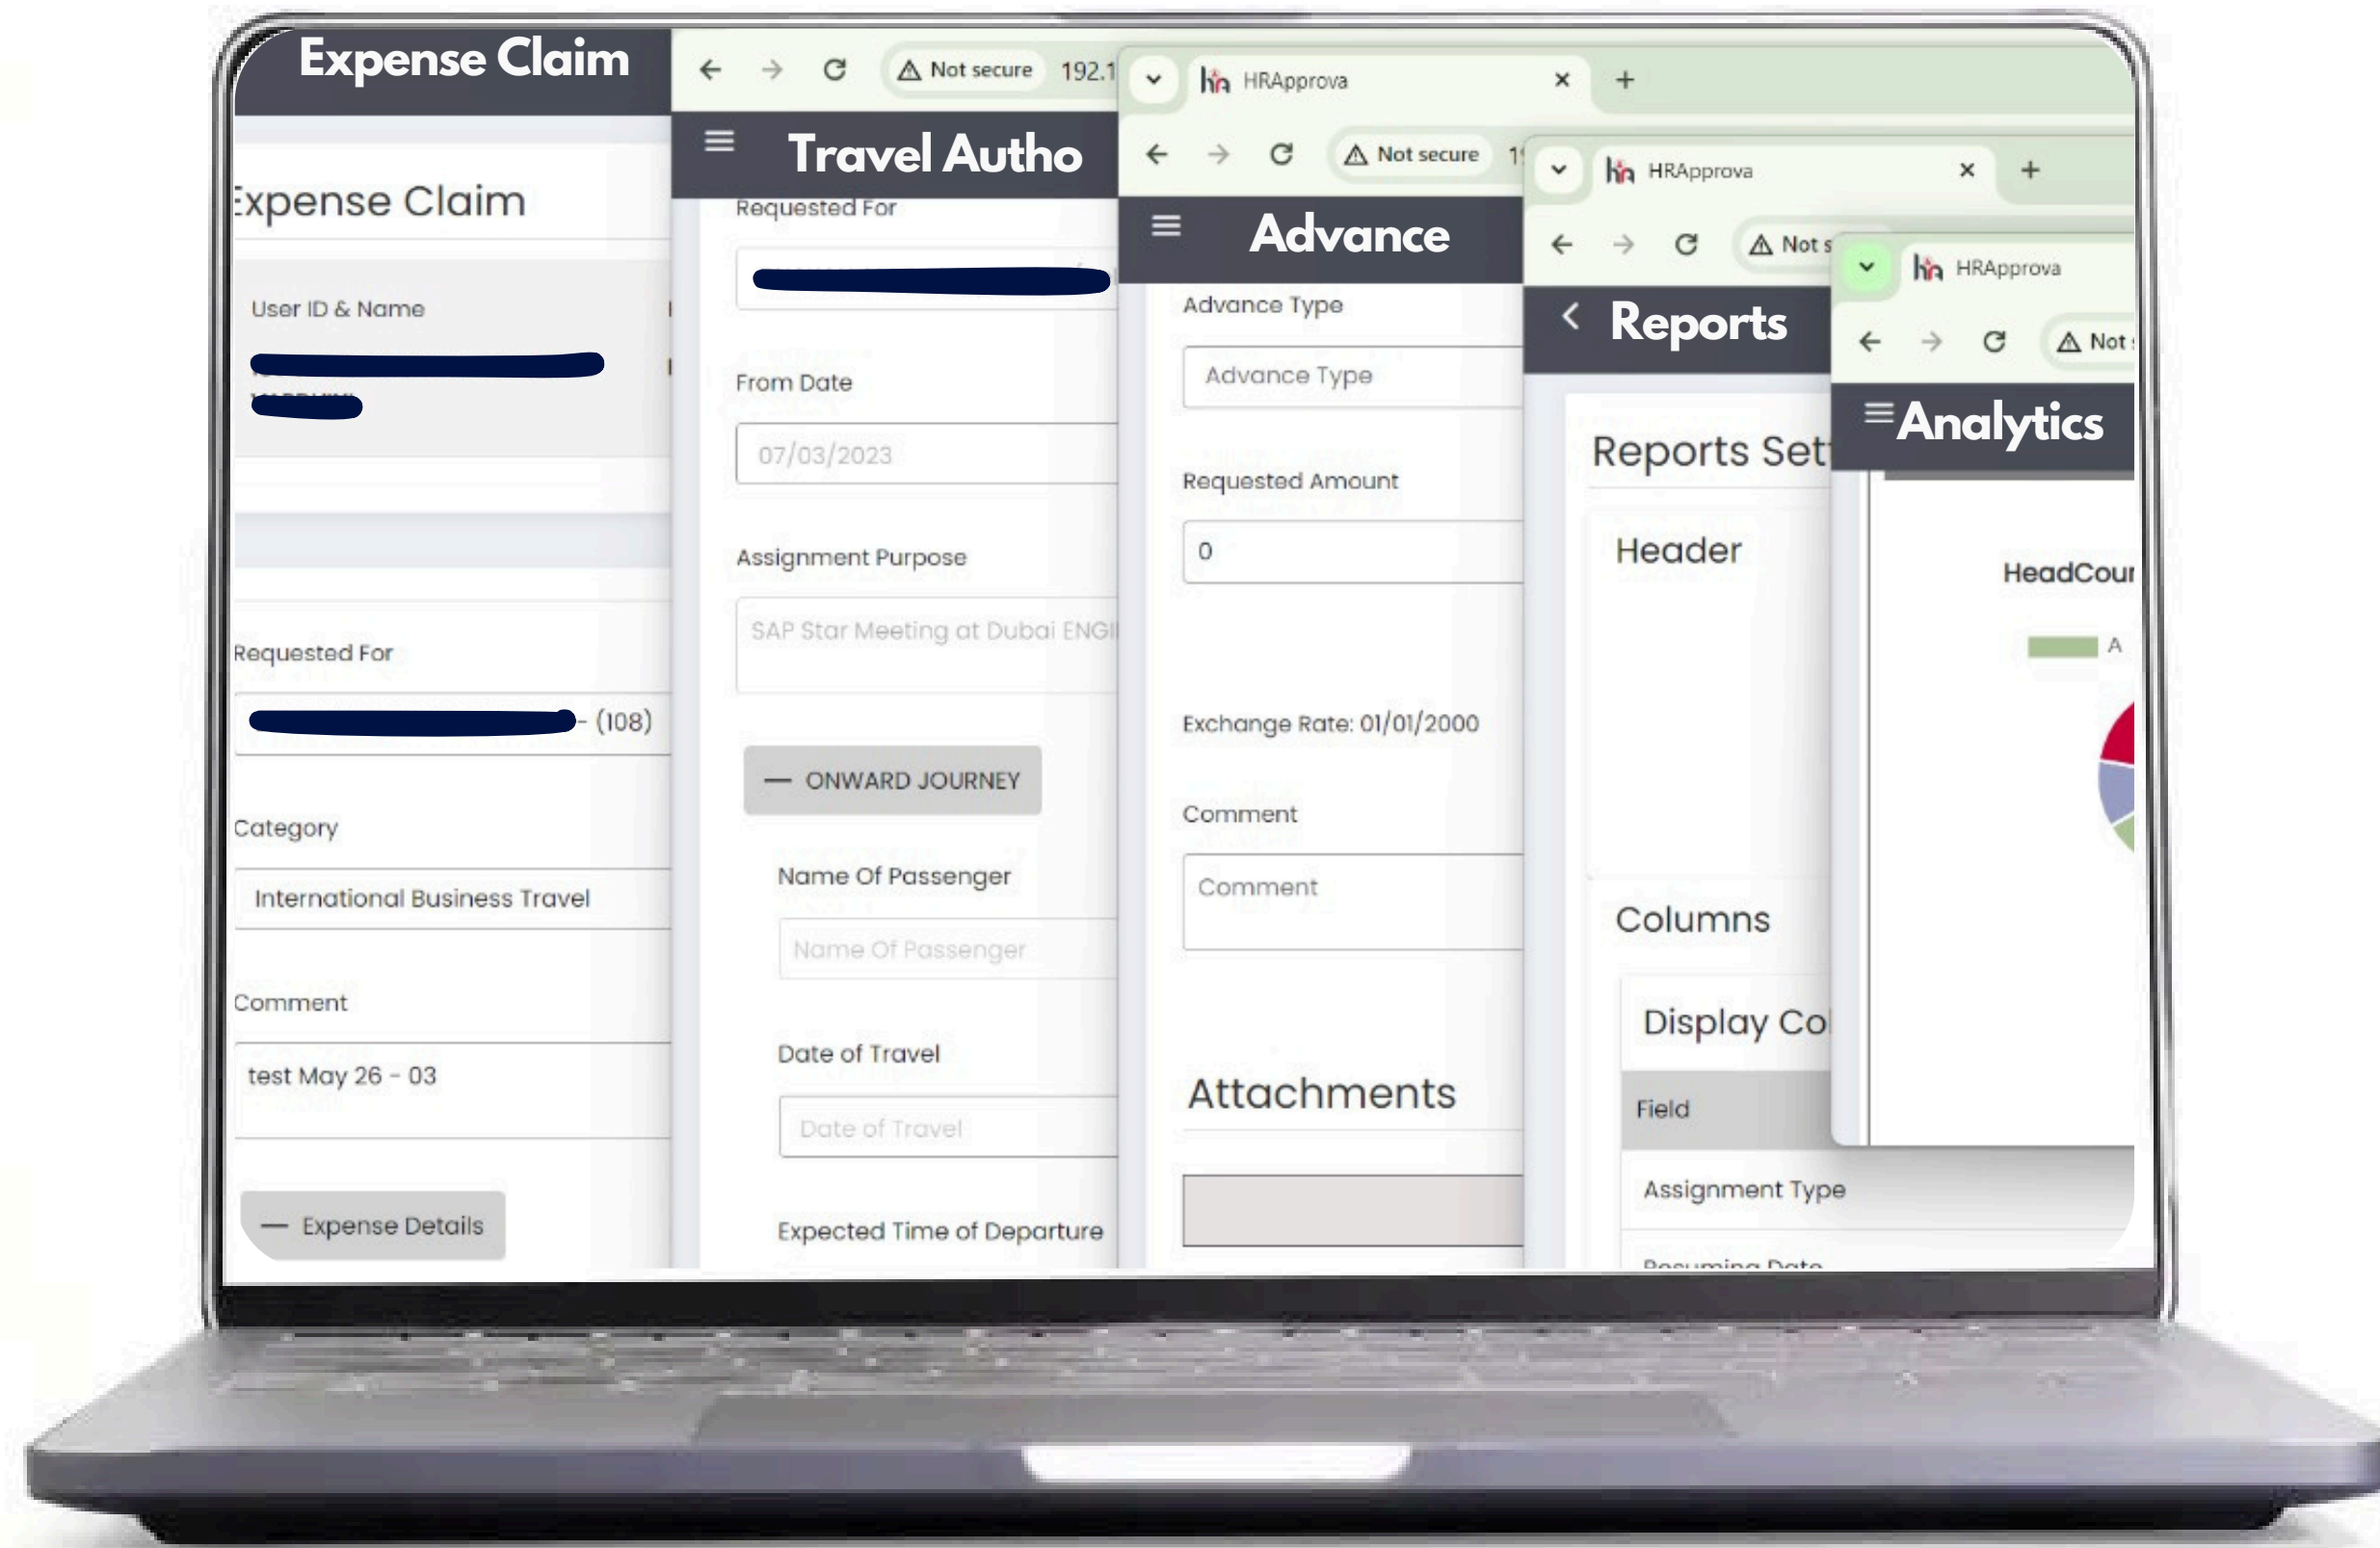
Expense Claim

Expense Claim

User ID & Name

Requested For

- (108)

Category

International Business Travel

Comment

test May 26 - 03

— Expense Details

Not secure 192.1

Travel Autho

Requested For

From Date

07/03/2023

Assignment Purpose

SAP Star Meeting at Dubai ENGI

— ONWARD JOURNEY

Name Of Passenger

Name Of Passenger

Date of Travel

Date of Travel

Expected Time of Departure

HRApprova ×

Not secure 1

Advance

Advance Type

Advance Type

Requested Amount

0

Exchange Rate: 01/01/2000

Comment

Comment

Attachments

HRApprova ×

Not s

Reports

Reports Set

Header

Columns

Display Co

Field

Assignment Type

HRApprova

Not

Analytics

HeadCou

A